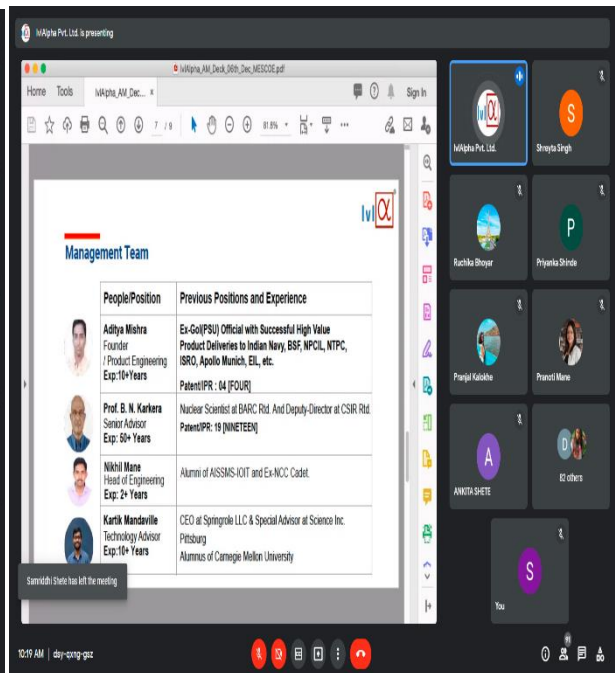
IvIAlpha Pvt. Ltd. is presenting

IvIAlpha_AM_Deck_06th_Dec_MESCOE.pdf

Home Tools IvIAlpha_AM_Dec... ×

Sign In

7 / 9

81.5%

IvIα

Management Team

| People/Position | Previous Positions and Experience |
|---|---|
| Aditya Mishra Founder / Product Engineering Exp:10+Years | Ex-GoI(PSU) Official with Successful High Value Product Deliveries to Indian Navy, BSF, NPCIL, NTPC, ISRO, Apollo Munich, EIL, etc. Patent/IPR : 04 [FOUR] |
| Prof. B. N. Karkera Senior Advisor Exp: 50+ Years | Nuclear Scientist at BARC Rtd. And Deputy-Director at CSIR Rtd. Patent/IPR: 19 [NINETEEN] |
| Nikhil Mane Head of Engineering Exp: 2+ Years | Alumni of AISSMS-IOIT and Ex-NCC Cadet. |
| Kartik Mandaville Technology Advisor Exp:10+ Years | CEO at Springrole LLC & Special Advisor at Science Inc. Pittsburg Alumnus of Carnegie Mellon University |

Samriddhi Shete has left the meeting

IvIAlpha Pvt. Ltd.

S
Shreyta Singh

Ruchika Bhoyar

P
Priyanka Shinde

Pranjal Kalokhe

Pranoti Mane

A
ANKITA SHETE

D
82 others

S
You

10:19 AM | dxy-cxng-gsz

91